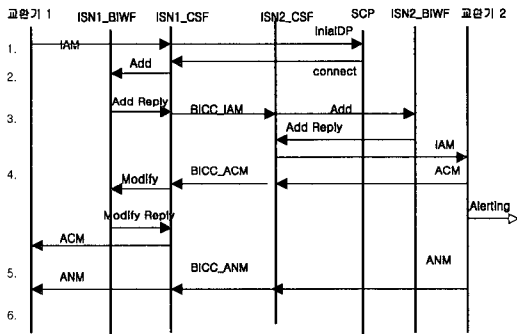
교환기 1
ISN1_BIWF
ISN1_CSF
ISN2_CSF
SCP
ISN2_BIWF
교환기 2

1.
IAM
InitalDP

2.
Add
connect

3.
Add Reply
BICC_IAM
Add
Add Reply
IAM

4.
Modify
BICC_ACM
ACM
Alerting

Modify Reply
ACM

5.
ANM
BICC_ANM
ANM

6.